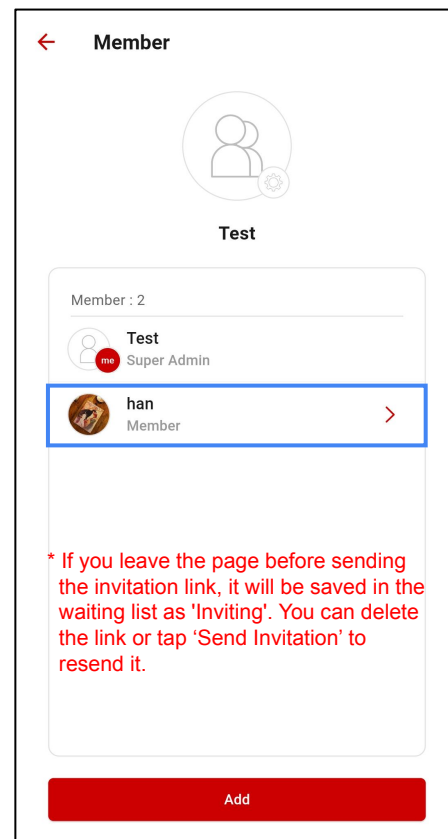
Member

Test

Member : 2

Test
me
Super Admin

han
Member

* If you leave the page before sending the invitation link, it will be saved in the waiting list as 'Inviting'. You can delete the link or tap ‘Send Invitation’ to resend it.

Add